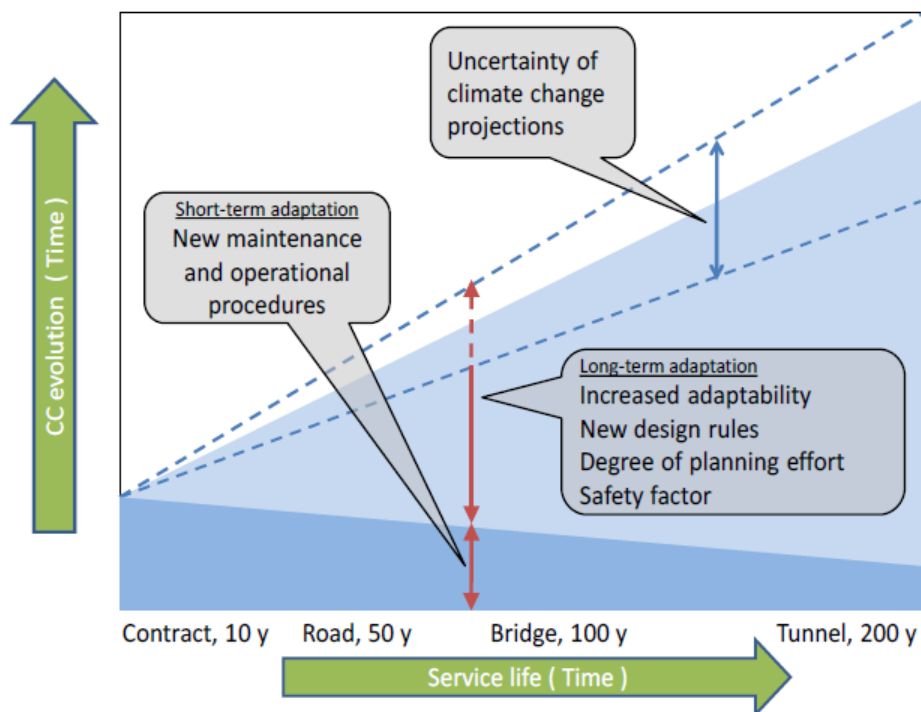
CC evolution ( Time )

Uncertainty of climate change projections

Short-term adaptation
New maintenance and operational procedures

Long-term adaptation
Increased adaptability
New design rules
Degree of planning effort
Safety factor

Contract, 10 y
Road, 50 y
Bridge, 100 y
Tunnel, 200 y

Service life ( Time )